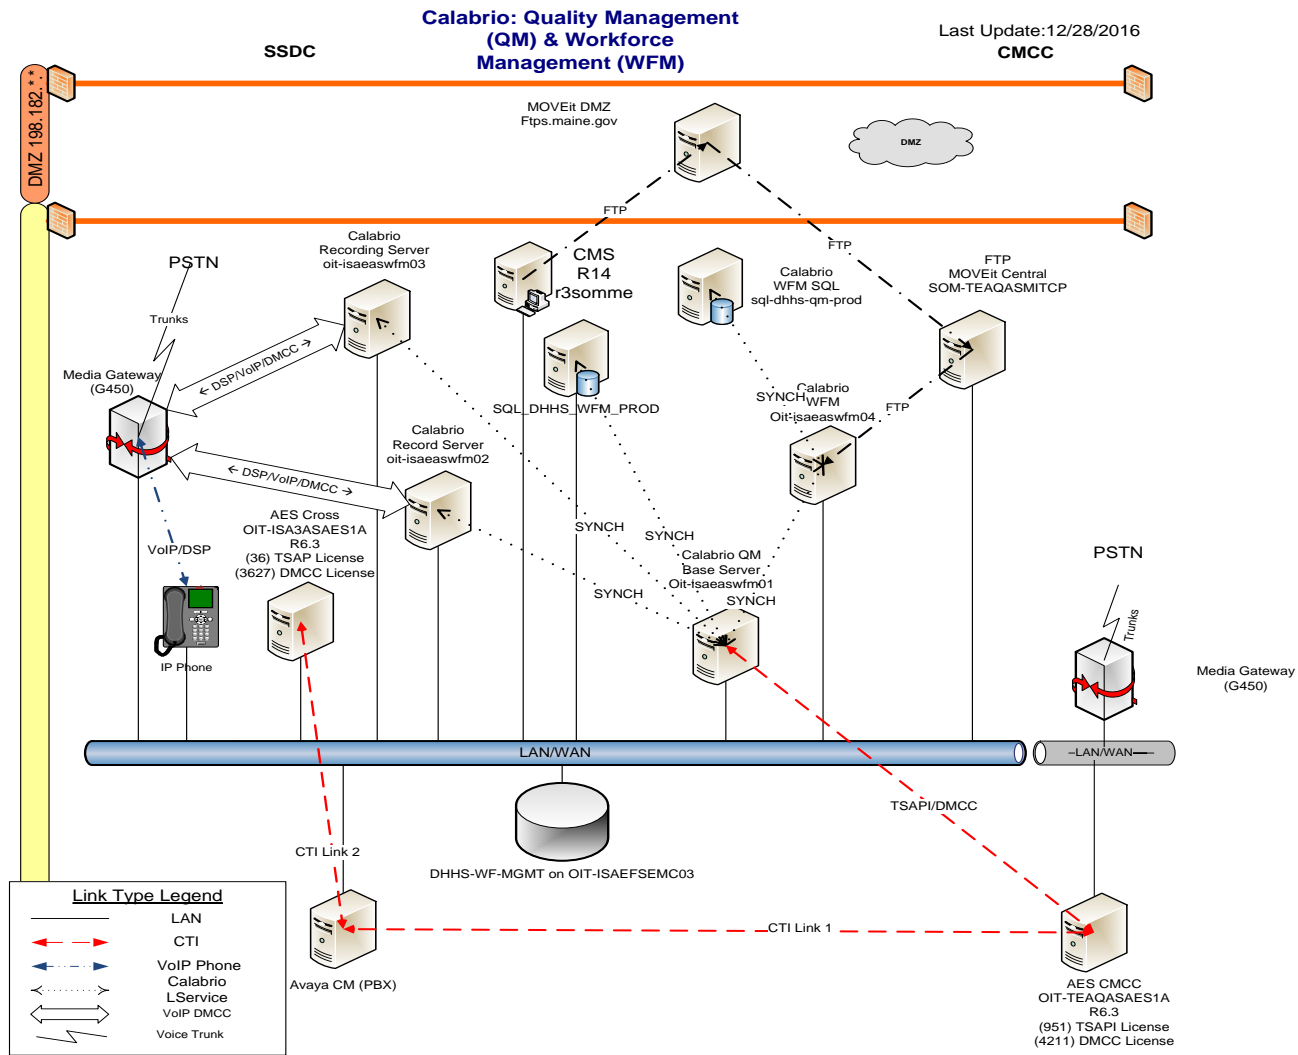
Calabrio: Quality Management (QM) & Workforce Management (WFM)

Last Update:12/28/2016

SSDC

CMCC

DMZ 198.182.*.*

MOVEit DMZ
Ftps.maine.gov

DMZ

FTP

FTP

CMS
R14
r3somme

Calabrio
Recording Server
oit-isaeaswfm03

PSTN

Trunks

Calabrio
WFM SQL
sql-dhhs-qm-prod

FTP
MOVEit Central
SOM-TEAQASMITCP

Media Gateway
(G450)

DSP/VoIP/DMCC

SQL_DHHS_WFM_PROD

SYNCH

Calabrio
WFM
Oit-isaeaswfm04

FTP

Calabrio
Record Server
oit-isaeaswfm02

DSP/VoIP/DMCC

AES Cross
OIT-ISA3ASAES1A
R6.3
(36) TSAP License
(3627) DMCC License

SYNCH

SYNCH

VoIP/DSP

Calabrio QM
Base Server
Oit-Isaeaswfm01

SYNCH

SYNCH

PSTN

Trunks

IP Phone

Media Gateway
(G450)

LAN/WAN

LAN/WAN

TSAPI/DMCC

CTI Link 2

DHHS-WF-MGMT on OIT-ISAEFSEMC03

Link Type Legend
LAN
CTI
VoIP Phone
Calabrio
LService
VoIP DMCC
Voice Trunk

Avaya CM (PBX)

CTI Link 1

AES CMCC
OIT-TEAQASAES1A
R6.3
(951) TSAPI License
(4211) DMCC License